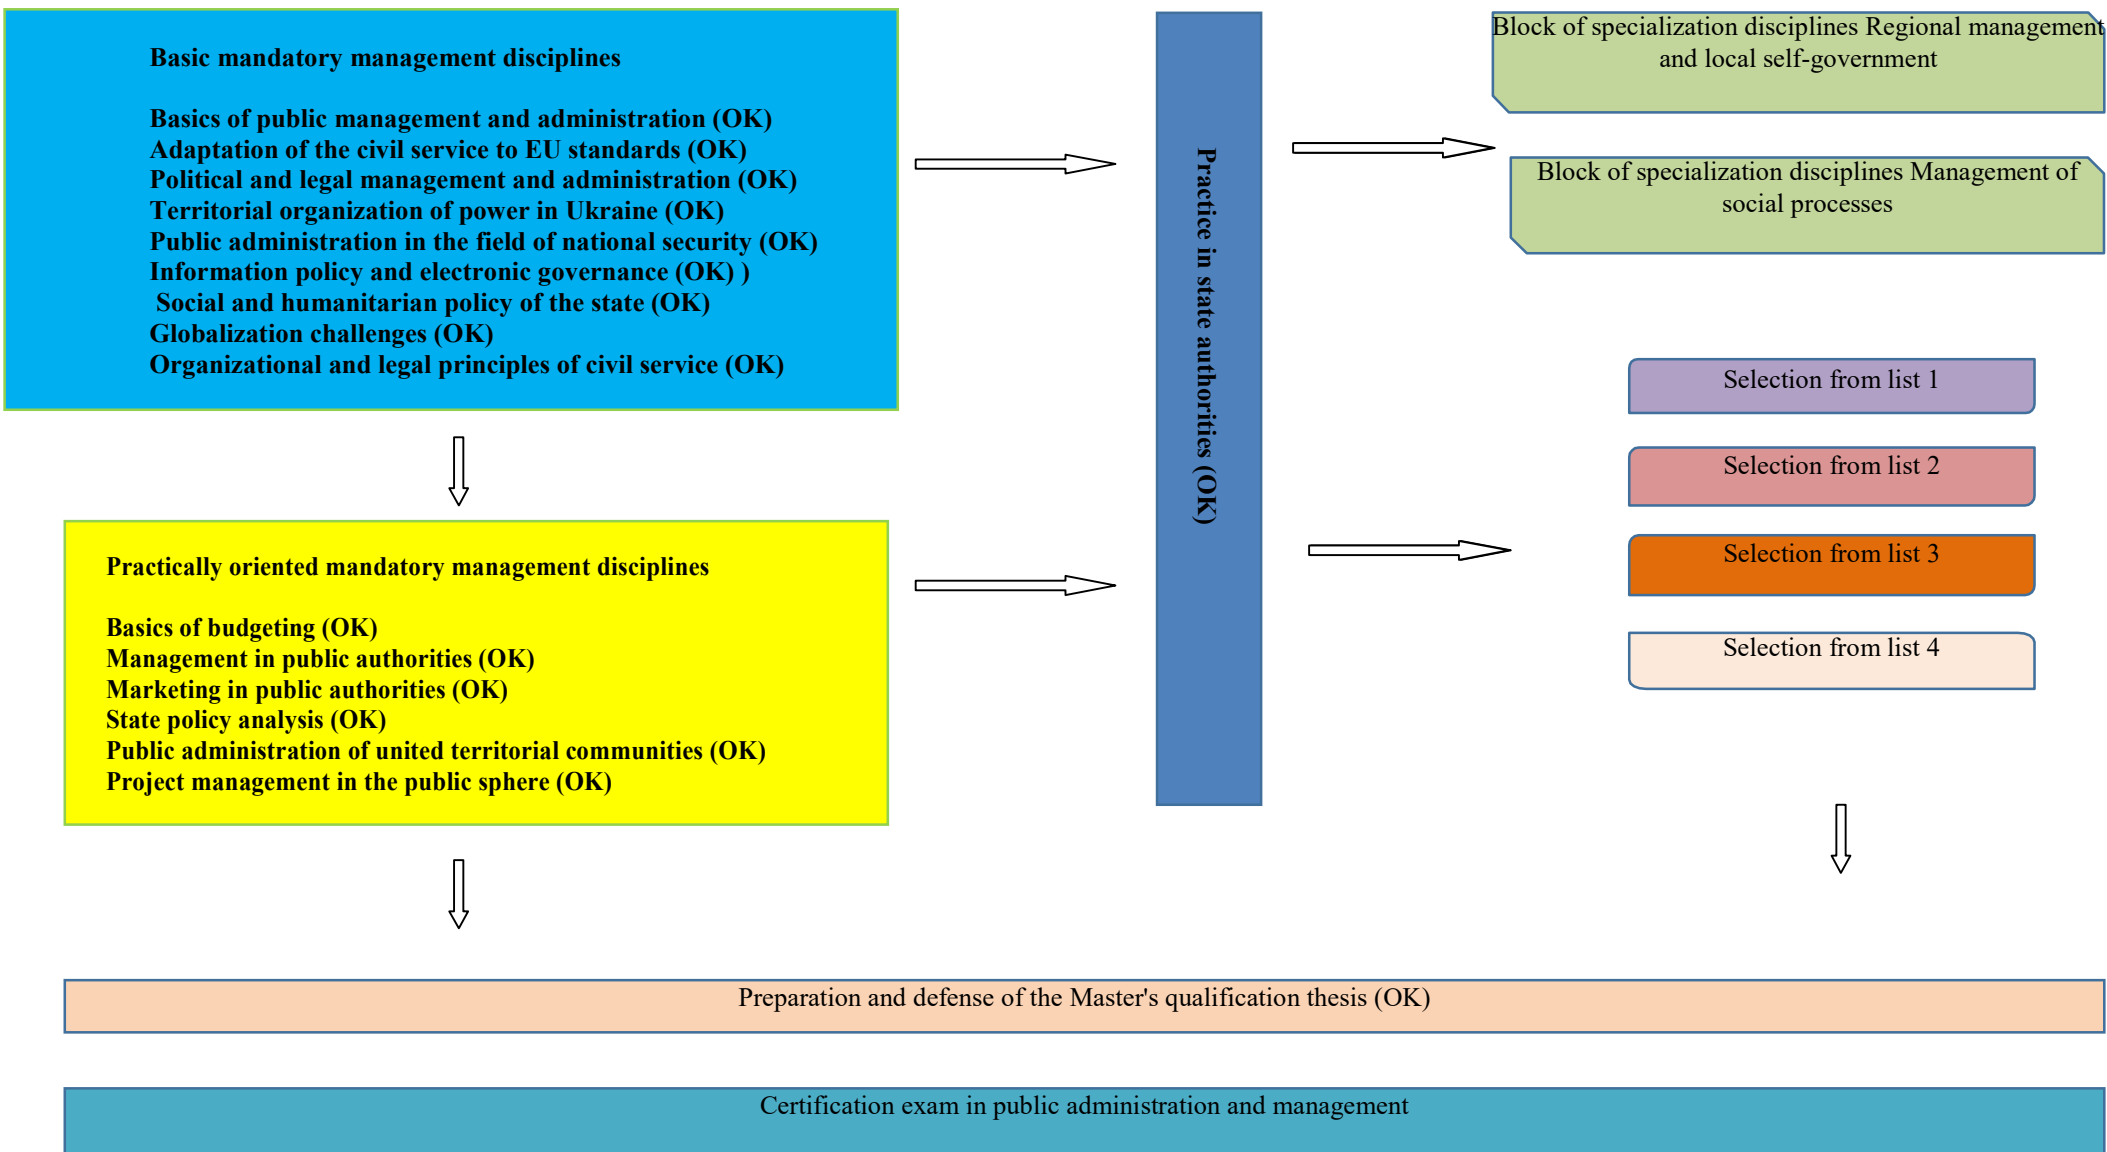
Basic mandatory management disciplines

Basics of public management and administration (OK)
Adaptation of the civil service to EU standards (OK)
Political and legal management and administration (OK)
Territorial organization of power in Ukraine (OK)
Public administration in the field of national security (OK)
Information policy and electronic governance (OK) )
Social and humanitarian policy of the state (OK)
Globalization challenges (OK)
Organizational and legal principles of civil service (OK)

Practically oriented mandatory management disciplines

Basics of budgeting (OK)
Management in public authorities (OK)
Marketing in public authorities (OK)
State policy analysis (OK)
Public administration of united territorial communities (OK)
Project management in the public sphere (OK)

Practice in state authorities (OK)

Block of specialization disciplines Regional management and local self-government

Block of specialization disciplines Management of social processes

Selection from list 1

Selection from list 2

Selection from list 3

Selection from list 4

Preparation and defense of the Master's qualification thesis (OK)

Certification exam in public administration and management